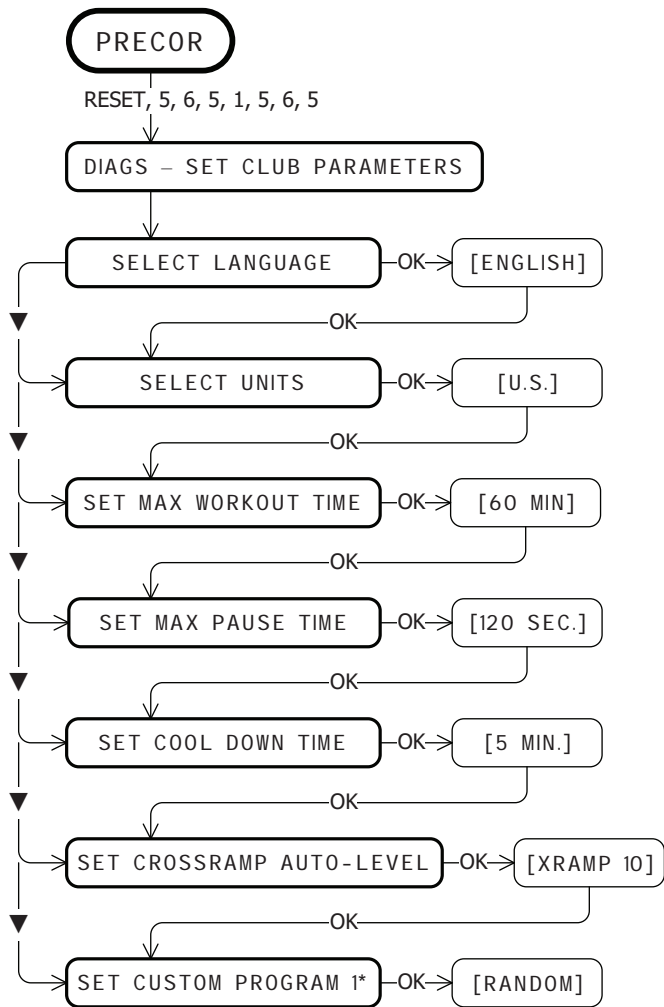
PRECOR

RESET, 5, 6, 5, 1, 5, 6, 5

DIAGS – SET CLUB PARAMETERS

SELECT LANGUAGE

OK

[ENGLISH]

OK

SELECT UNITS

OK

[U.S.]

OK

SET MAX WORKOUT TIME

OK

[60 MIN]

OK

SET MAX PAUSE TIME

OK

[120 SEC.]

OK

SET COOL DOWN TIME

OK

[5 MIN.]

OK

SET CROSSRAMP AUTO-LEVEL

OK

[XRAMP 10]

OK

SET CUSTOM PROGRAM 1*

OK

[RANDOM]